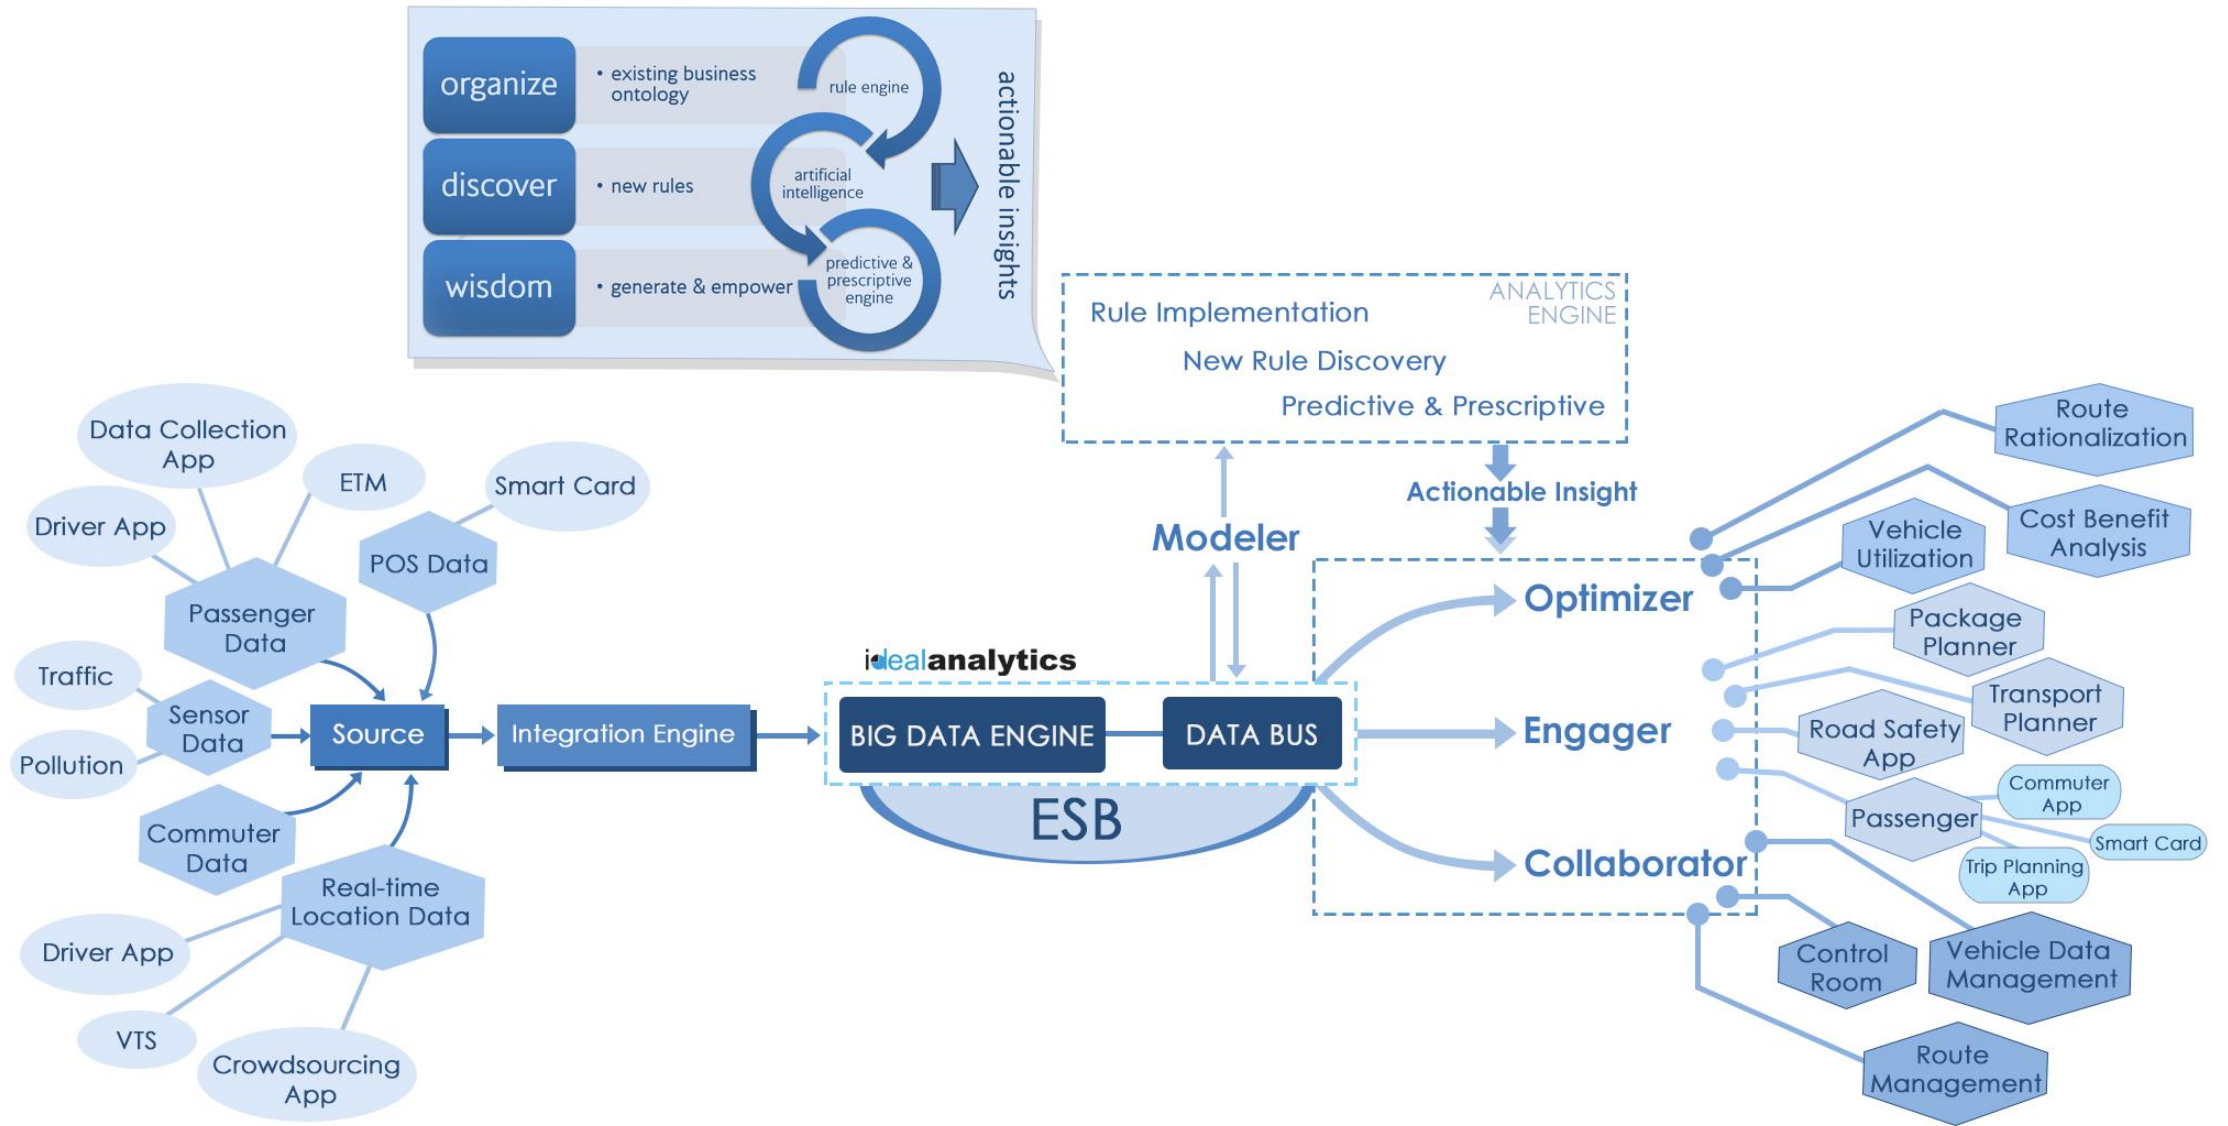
organize
• existing business ontology
rule engine
discover
• new rules
artificial intelligence
wisdom
• generate & empower
predictive & prescriptive engine
actionable insights

ANALYTICS ENGINE
Rule Implementation
New Rule Discovery
Predictive & Prescriptive

Actionable Insight
Modeler

Data Collection App
ETM
Smart Card
Driver App
POS Data
Passenger Data
Traffic
Sensor Data
Pollution
Source
Integration Engine
Commuter Data
Real-time Location Data
Driver App
VTS
Crowdsourcing App

idealanalytics
BIG DATA ENGINE
DATA BUS
ESB

Optimizer
Engager
Collaborator

Route Rationalization
Cost Benefit Analysis
Vehicle Utilization
Package Planner
Transport Planner
Road Safety App
Commuter App
Passenger
Smart Card
Trip Planning App
Control Room
Vehicle Data Management
Route Management